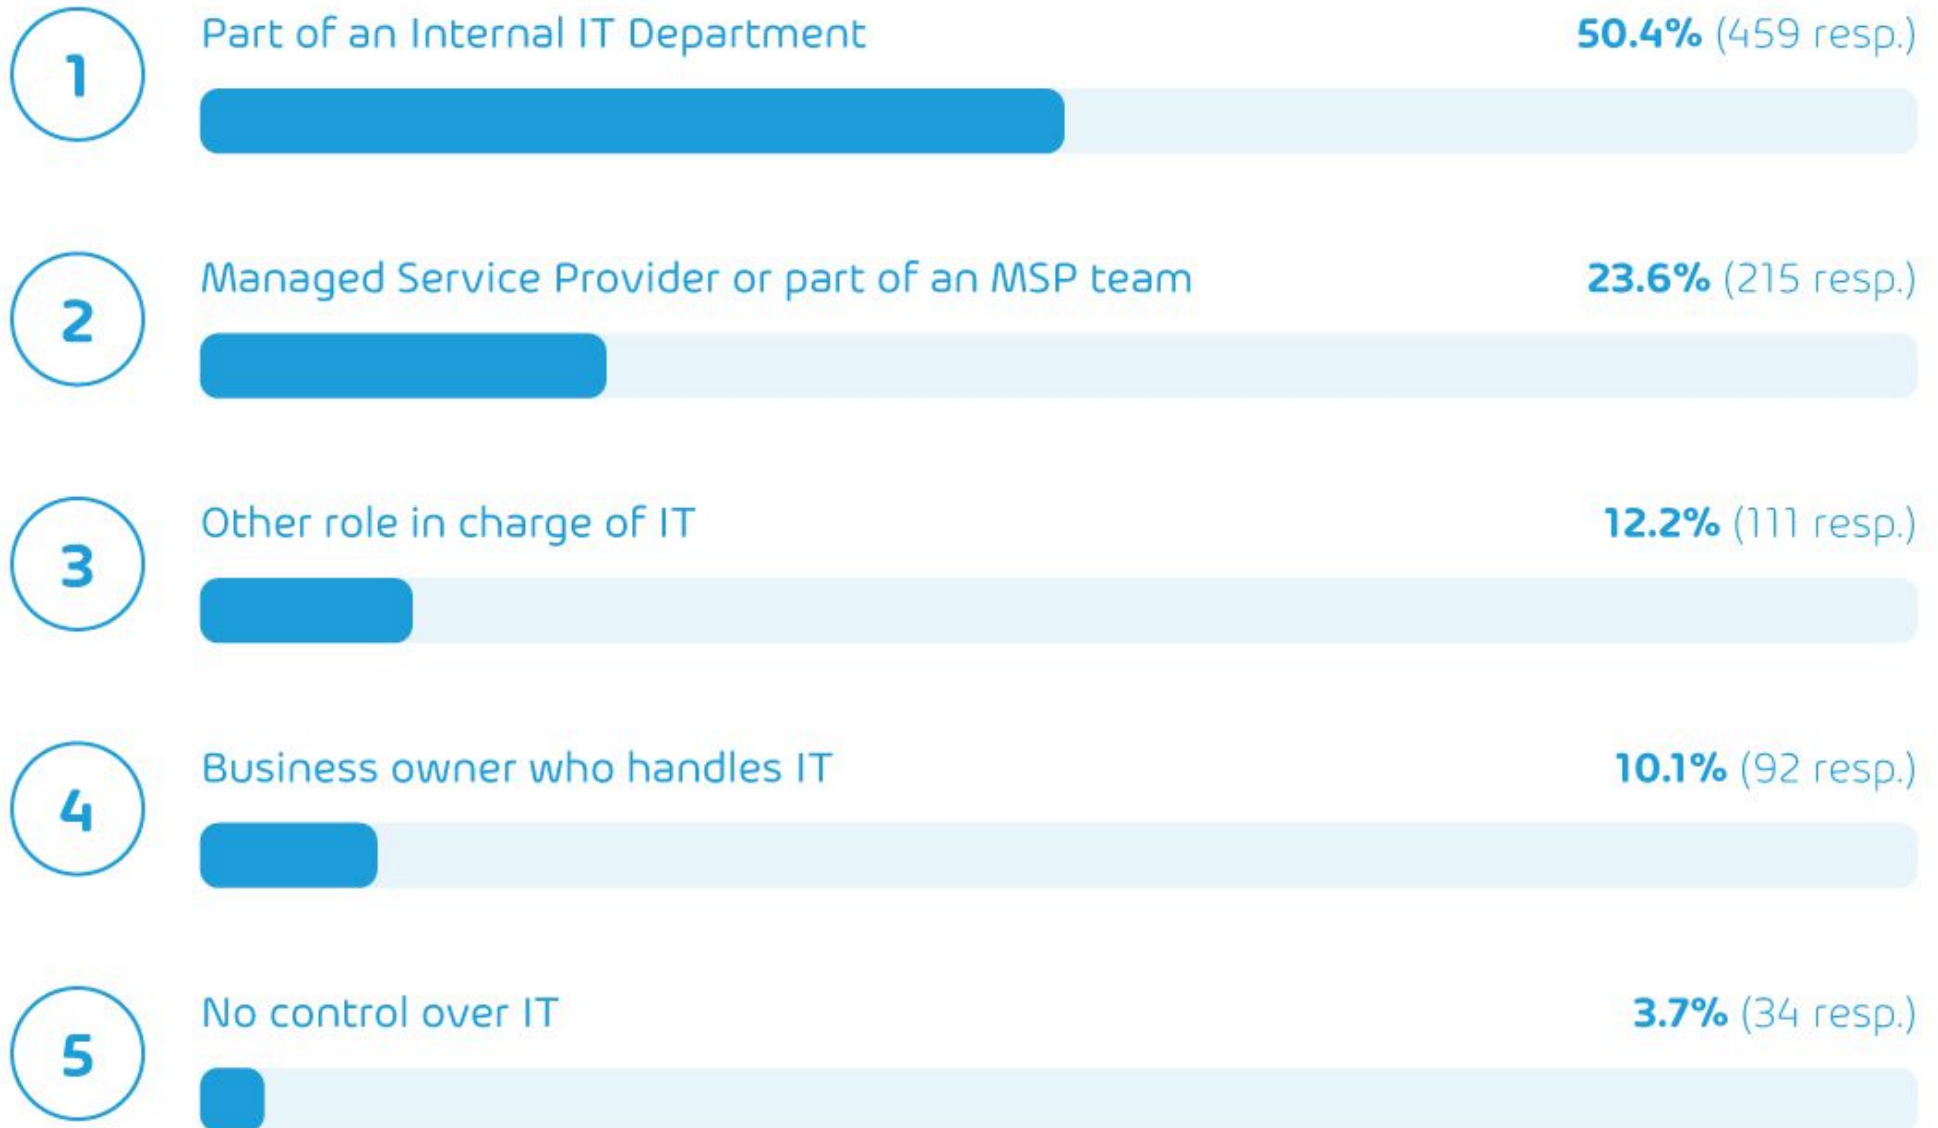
1 Part of an Internal IT Department 50.4% (459 resp.)

2 Managed Service Provider or part of an MSP team 23.6% (215 resp.)

3 Other role in charge of IT 12.2% (111 resp.)

4 Business owner who handles IT 10.1% (92 resp.)

5 No control over IT 3.7% (34 resp.)